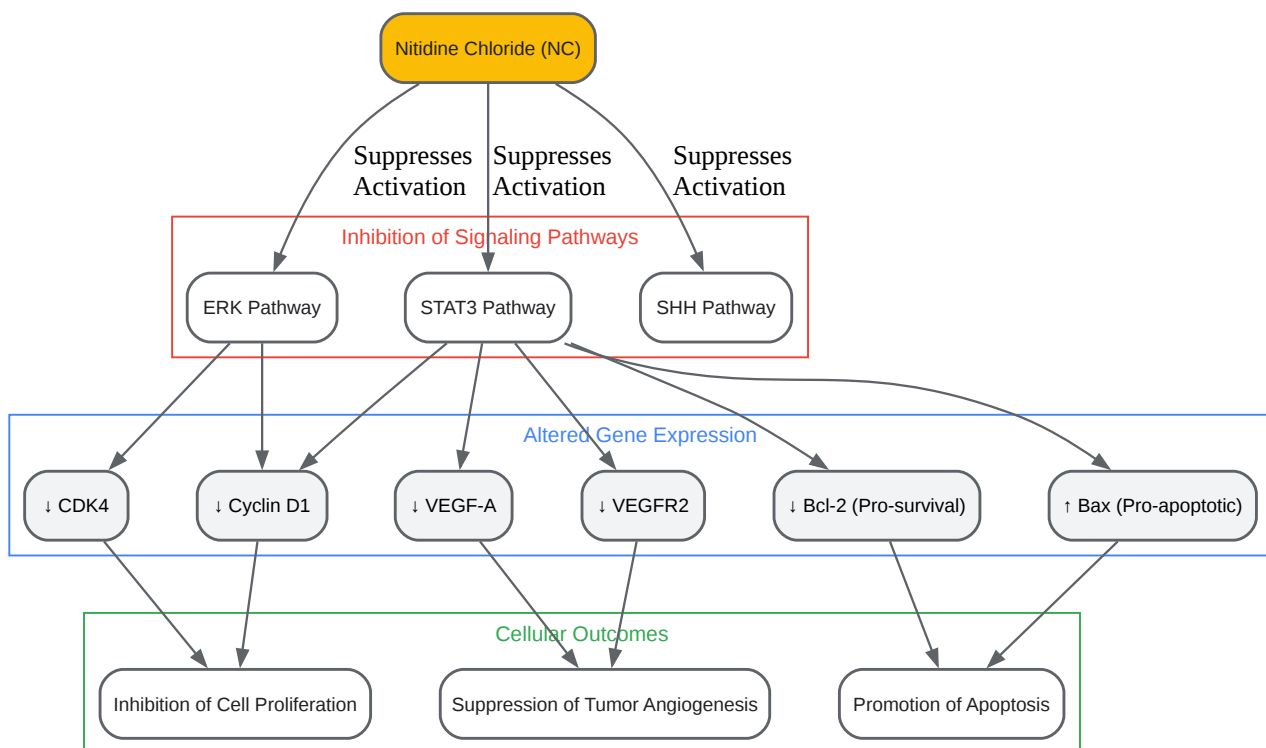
Nitidine Chloride (NC)

Suppresses Activation

Suppresses Activation

Suppresses Activation

Inhibition of Signaling Pathways

ERK Pathway

STAT3 Pathway

SHH Pathway

Altered Gene Expression

↓ CDK4

↓ Cyclin D1

↓ VEGF-A

↓ VEGFR2

↓ Bcl-2 (Pro-survival)

↑ Bax (Pro-apoptotic)

Cellular Outcomes

Inhibition of Cell Proliferation

Suppression of Tumor Angiogenesis

Promotion of Apoptosis